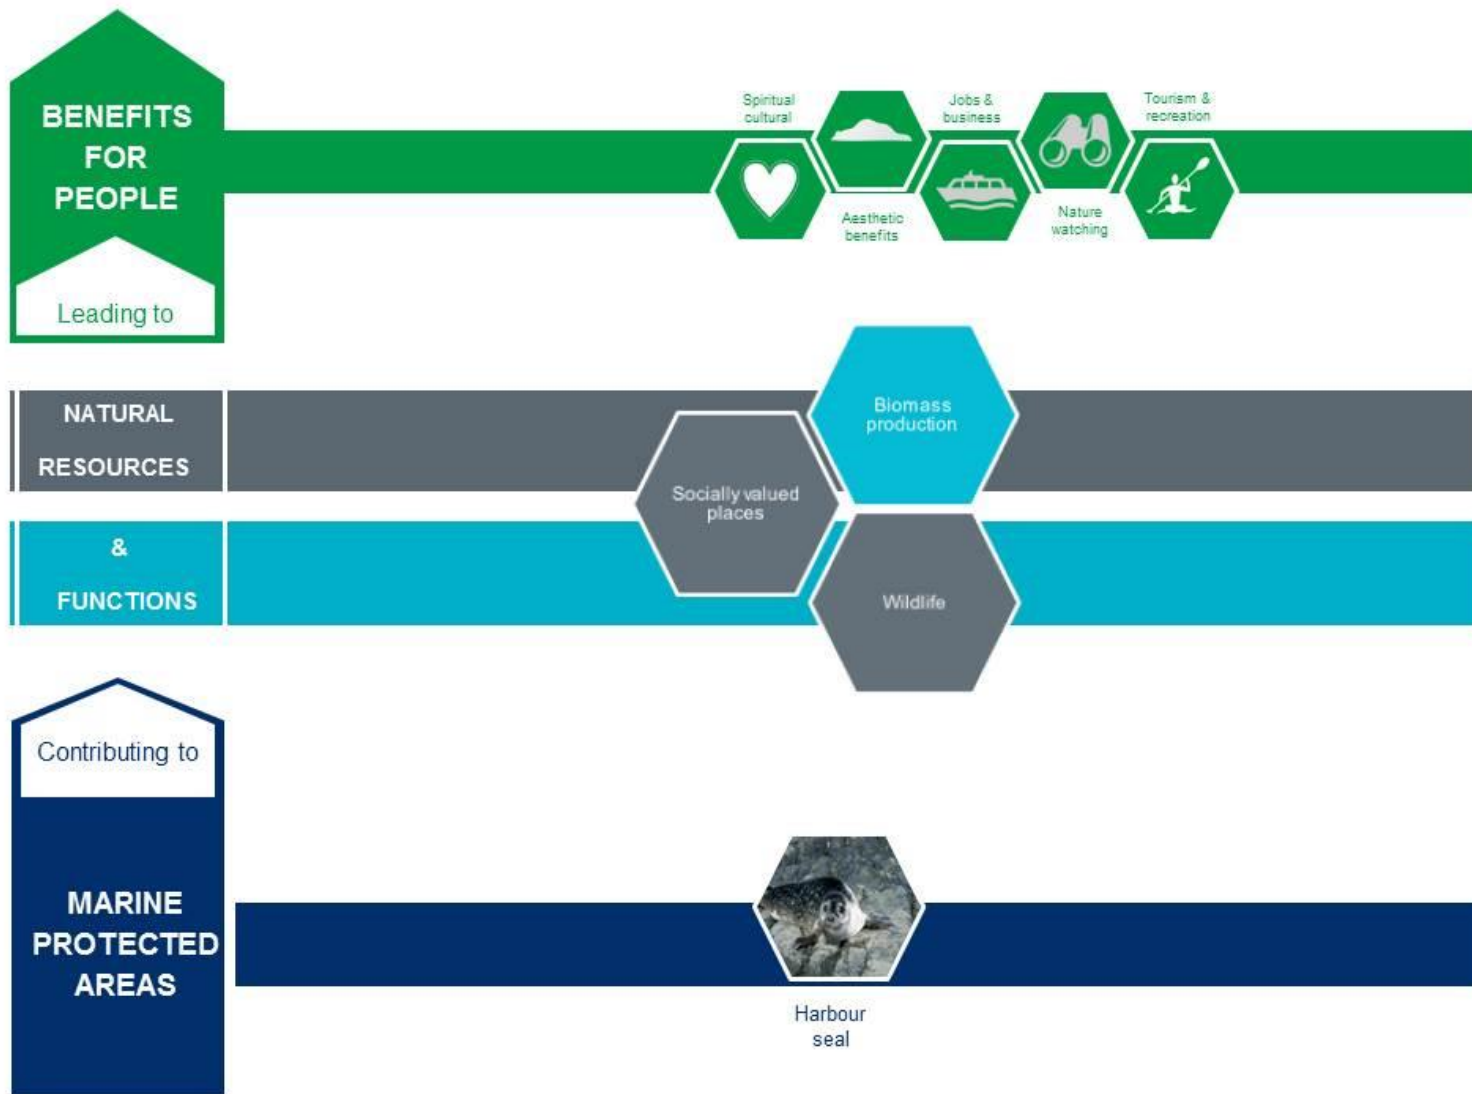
BENEFITS FOR PEOPLE

Leading to

Spiritual cultural

Aesthetic benefits

Jobs & business

Nature watching

Tourism & recreation

NATURAL RESOURCES

& FUNCTIONS

Biomass production

Socially valued places

Wildlife

Contributing to

MARINE PROTECTED AREAS

Harbour seal